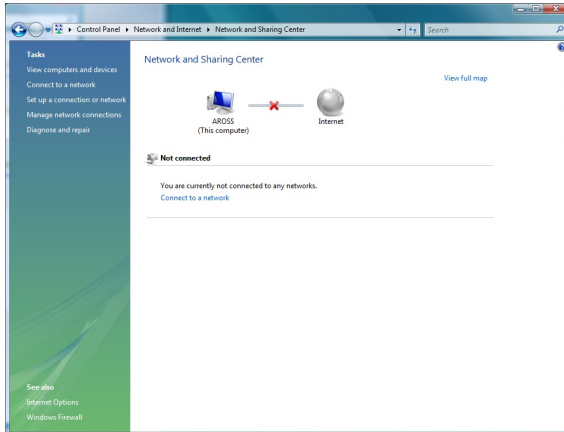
Control Panel ▸ Network and Internet ▸ Network and Sharing Center

Search

Tasks
View computers and devices
Connect to a network
Set up a connection or network
Manage network connections
Diagnose and repair

Network and Sharing Center

View full map

AROSS
(This computer)

Internet

Not connected

You are currently not connected to any networks.
Connect to a network

See also
Internet Options
Windows Firewall